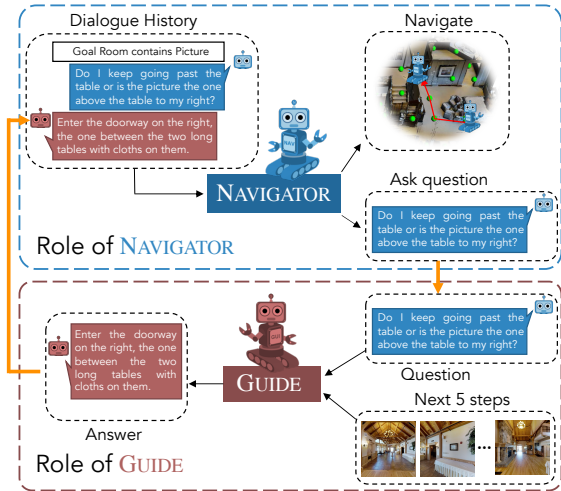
Dialogue History

Goal Room contains Picture

Do I keep going past the table or is the picture the one above the table to my right?

Enter the doorway on the right, the one between the two long tables with cloths on them.

Navigate

NAV

NAVIGATOR

Ask question

Do I keep going past the table or is the picture the one above the table to my right?

Role of NAVIGATOR

Do I keep going past the table or is the picture the one above the table to my right?

Enter the doorway on the right, the one between the two long tables with cloths on them.

GUIDE

Question

Next 5 steps

Answer

Role of GUIDE